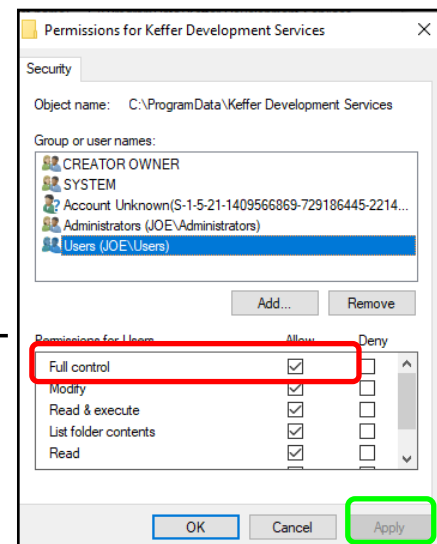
Permissions for Keffer Development Services

Security

Object name: C:\ProgramData\Keffer Development Services

Group or user names:

CREATOR OWNER
SYSTEM
Account Unknown(S-1-5-21-1409566869-729186445-2214...
Administrators (JOE\Administrators)
Users (JOE\Users)

Add...
Remove

Permissions for Users | Allow | Deny
Full control
Modify
Read & execute
List folder contents
Read

OK
Cancel
Apply